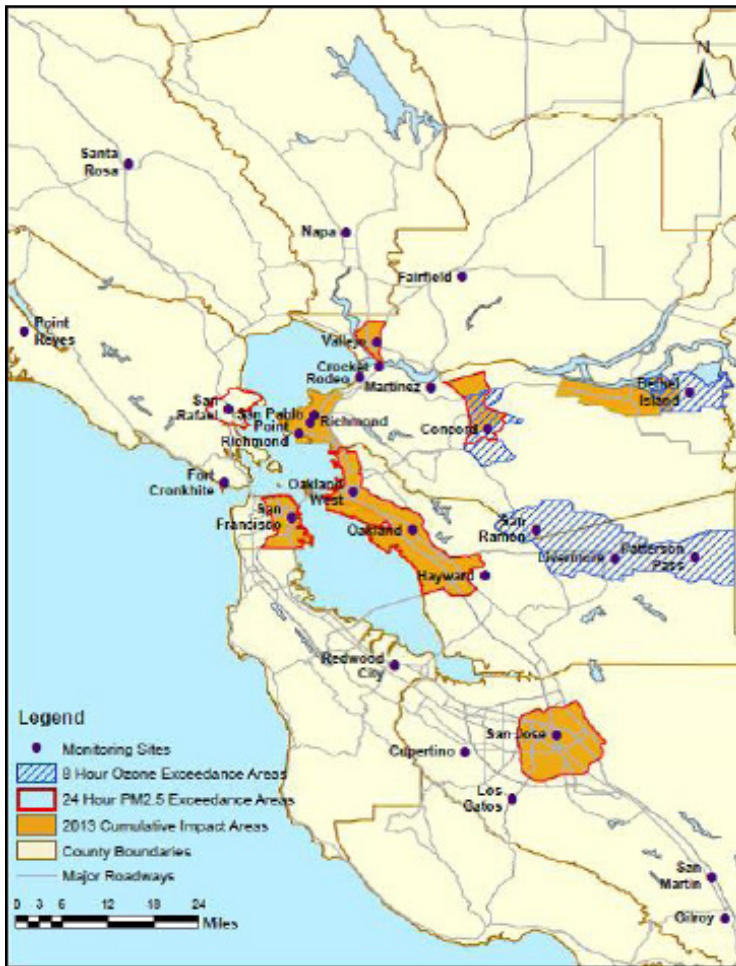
N

Santa Rosa

Napa

Fairfield

Point Reyes

Vallejo

Crockett

Rodeo

Martinez

Bethel Island

San Rafael

San Pablo

Point Richmond

Richmond

Concord

Fort Cronkhite

Oakland West

San Francisco

Oakland

San Ramon

Livermore

Patterson Pass

Hayward

Redwood City

Legend

Monitoring Sites

8 Hour Ozone Exceedance Areas

24 Hour PM2.5 Exceedance Areas

2013 Cumulative Impact Areas

County Boundaries

Major Roadways

San Jose

Cupertino

Los Gatos

San Martin

Gilroy

0 3 6 12 18 24 Miles